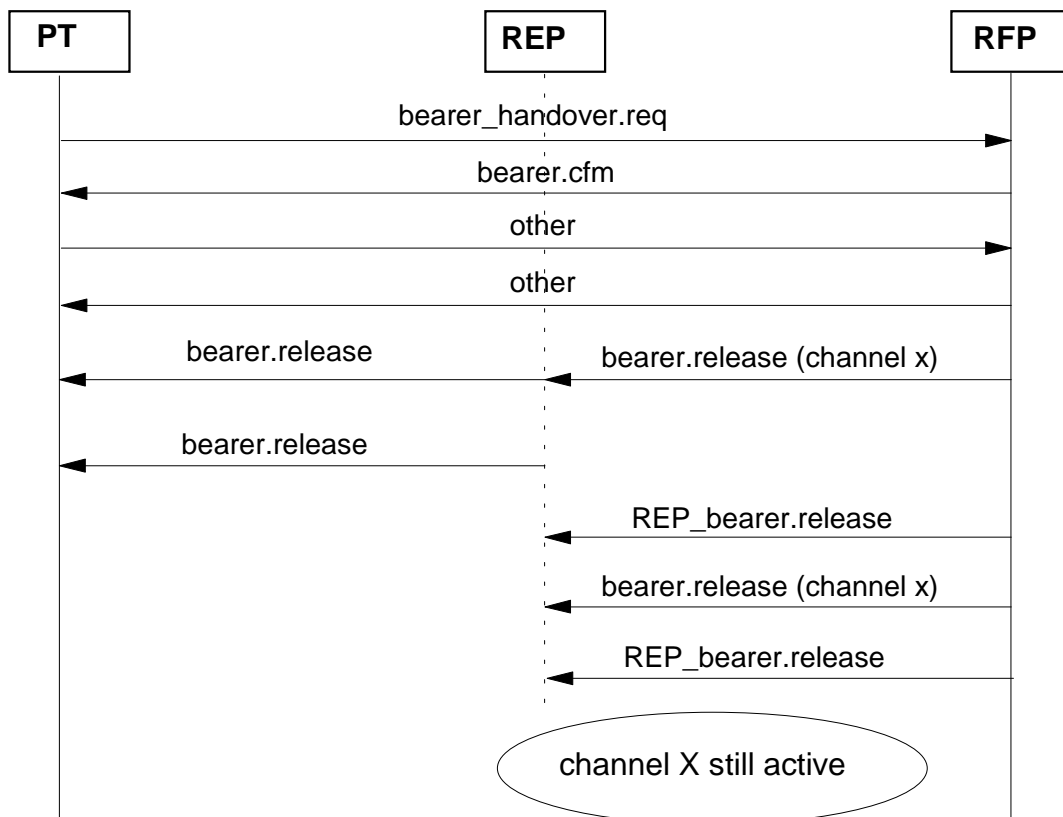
PT

REP

RFP

bearer_handover.req

bearer.cfm

other

other

bearer.release

bearer.release (channel x)

bearer.release

REP_bearer.release

bearer.release (channel x)

REP_bearer.release

channel X still active